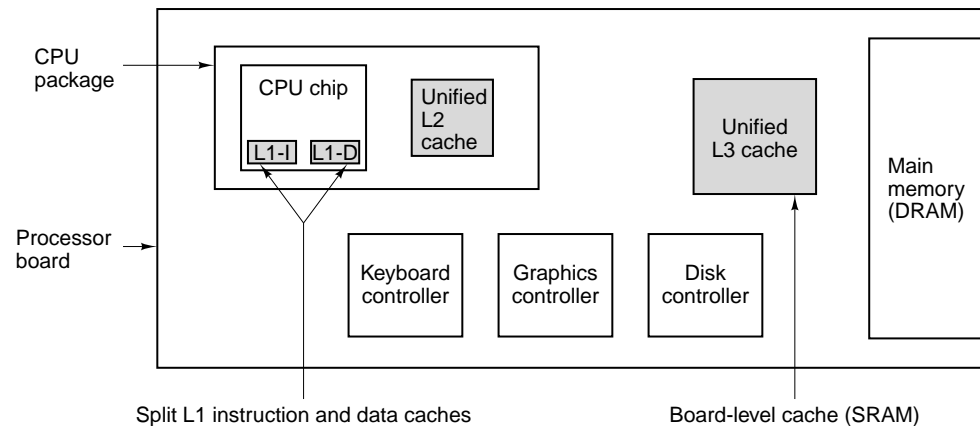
CPU package

CPU chip

L1-I

L1-D

Unified L2 cache

Unified L3 cache

Main memory (DRAM)

Processor board

Keyboard controller

Graphics controller

Disk controller

Split L1 instruction and data caches

Board-level cache (SRAM)